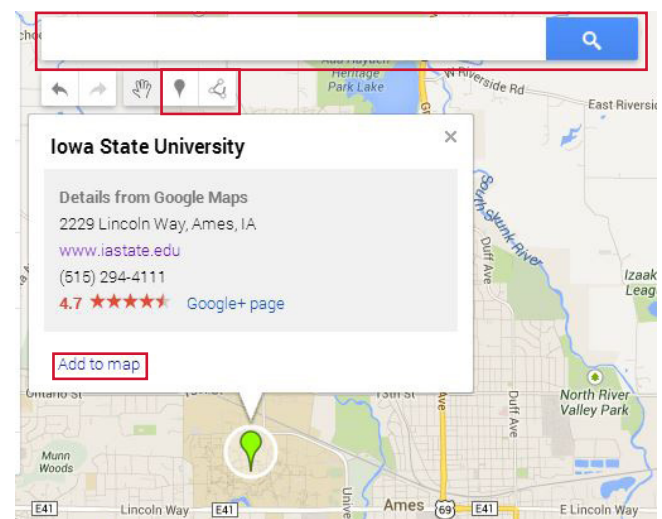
Iowa State University

Details from Google Maps
2229 Lincoln Way, Ames, IA
www.iastate.edu
(515) 294-4111
4.7 ★★★★★ Google+ page

Add to map

Ada Hayden Heritage Park Lake
W Riverside Rd
East Riversic
South Skunk River
Duff Ave
Izaak Leag
North River Valley Park
Ontario St
13th St
Duff Ave
Munn Woods
Ames
E41
Lincoln Way
E41
69
E41
E Lincoln Way